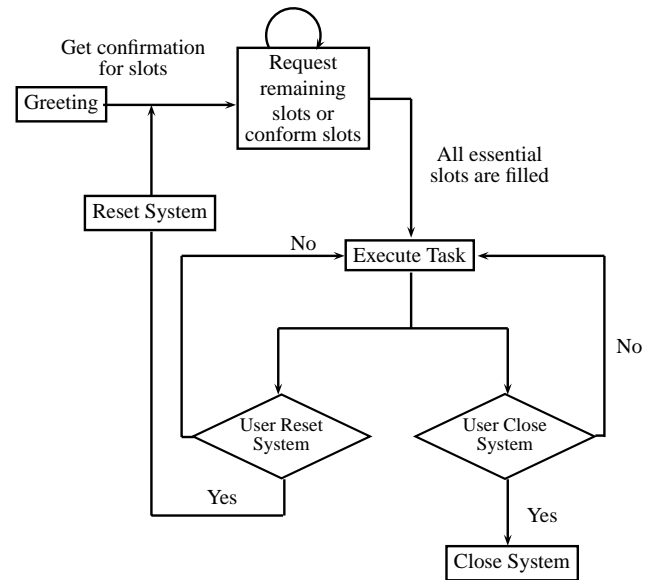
Get confirmation for slots

Greeting

Request remaining slots or conform slots

All essential slots are filled

Reset System

No

Execute Task

No

User Reset System

User Close System

Yes

Yes

Close System